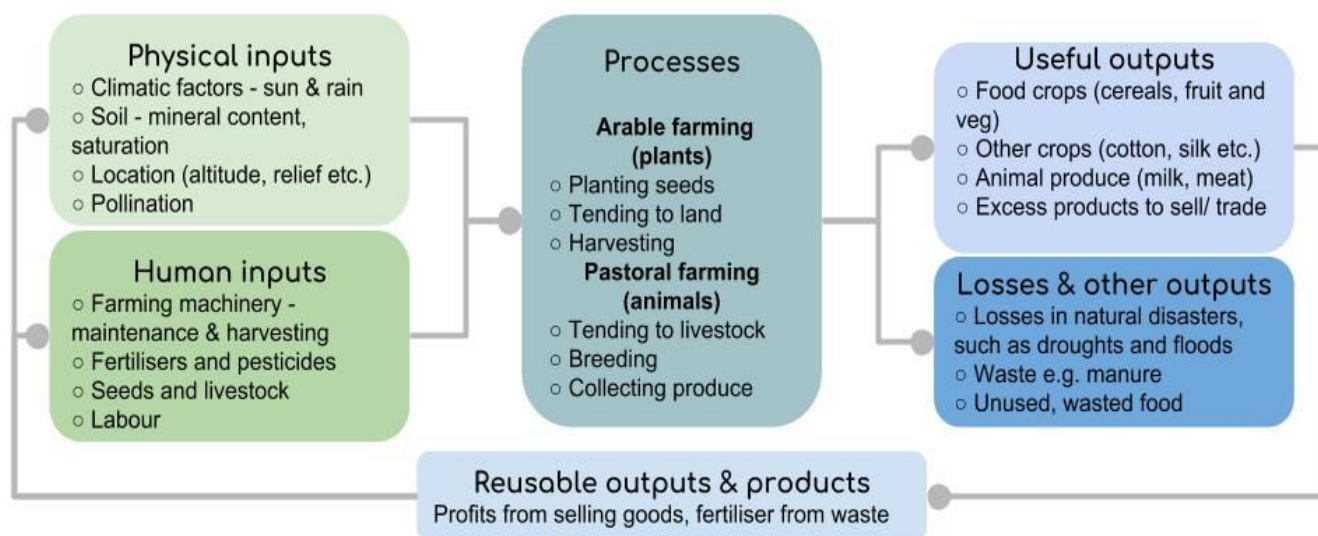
Physical inputs
○ Climatic factors - sun & rain
○ Soil - mineral content, saturation
○ Location (altitude, relief etc.)
○ Pollination

Human inputs
○ Farming machinery - maintenance & harvesting
○ Fertilisers and pesticides
○ Seeds and livestock
○ Labour

Processes

Arable farming (plants)
○ Planting seeds
○ Tending to land
○ Harvesting

Pastoral farming (animals)
○ Tending to livestock
○ Breeding
○ Collecting produce

Useful outputs
○ Food crops (cereals, fruit and veg)
○ Other crops (cotton, silk etc.)
○ Animal produce (milk, meat)
○ Excess products to sell/ trade

Losses & other outputs
○ Losses in natural disasters, such as droughts and floods
○ Waste e.g. manure
○ Unused, wasted food

Reusable outputs & products
Profits from selling goods, fertiliser from waste